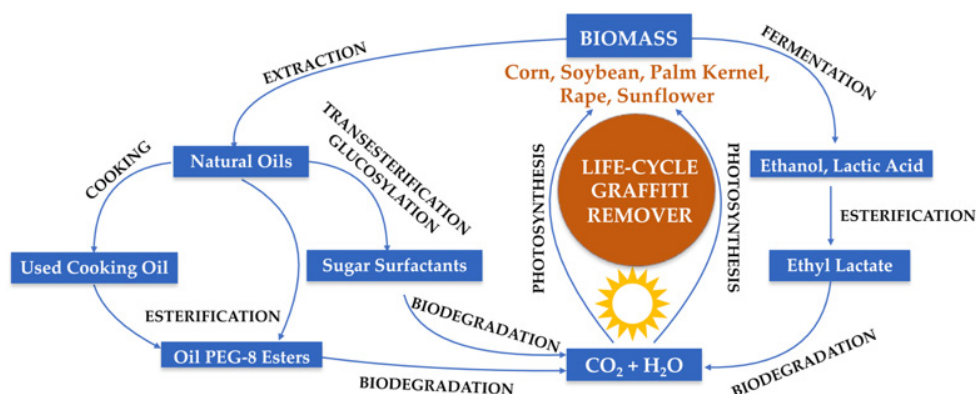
BIOMASS

Corn, Soybean, Palm Kernel, Rape, Sunflower

EXTRACTION

FERMENTATION

TRANSESTERIFICATION GLUCOSYLATION

COOKING

Natural Oils

PHOTOSYNTHESIS

LIFE-CYCLE GRAFFITI REMOVER

PHOTOSYNTHESIS

Ethanol, Lactic Acid

ESTERIFICATION

Used Cooking Oil

Sugar Surfactants

Ethyl Lactate

ESTERIFICATION

BIODEGRADATION

BIODEGRADATION

Oil PEG-8 Esters

$CO_2 + H_2O$

BIODEGRADATION